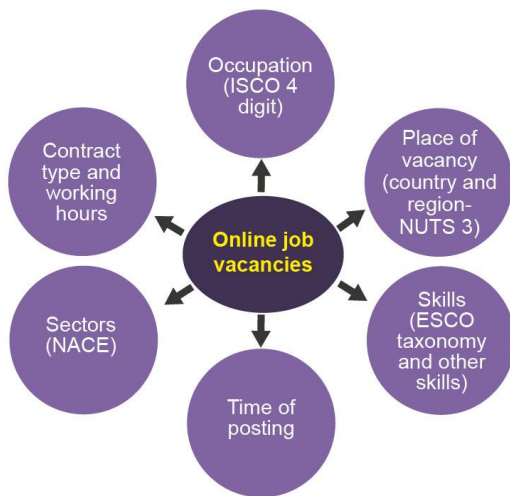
Online job vacancies

Occupation (ISCO 4 digit)

Place of vacancy (country and region- NUTS 3)

Skills (ESCO taxonomy and other skills)

Time of posting

Sectors (NACE)

Contract type and working hours